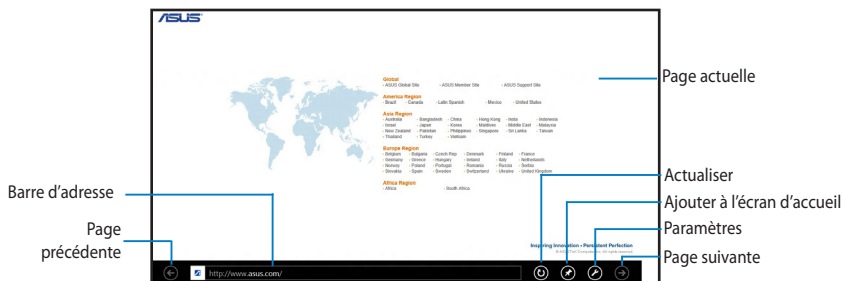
ASUS

Global
- ASUS Global Site - ASUS Member Site - ASUS Support Site

America Region
- Brazil - Canada - Latin Spanish - Mexico - United States

Asia Region
- Australia - Bangladesh - China - Hong Kong - India - Indonesia
- Israel - Japan - Korea - Maldives - Middle East - Malaysia
- New Zealand - Pakistan - Philippines - Singapore - Sri Lanka - Taiwan
- Thailand - Turkey - Vietnam

Europe Region
- Belgium - Bulgaria - Czech Rep - Denmark - Finland - France
- Germany - Greece - Hungary - Ireland - Italy - Netherlands
- Norway - Poland - Portugal - Romania - Russia - Serbia
- Slovakia - Spain - Sweden - Switzerland - Ukraine - United Kingdom

Africa Region
- Africa - South Africa

Inspiring Innovation • Persistent Perfection

http://www.asus.com/

Page actuelle

Barre d'adresse

Page précédente

Actualiser

Ajouter à l'écran d'accueil

Paramètres

Page suivante